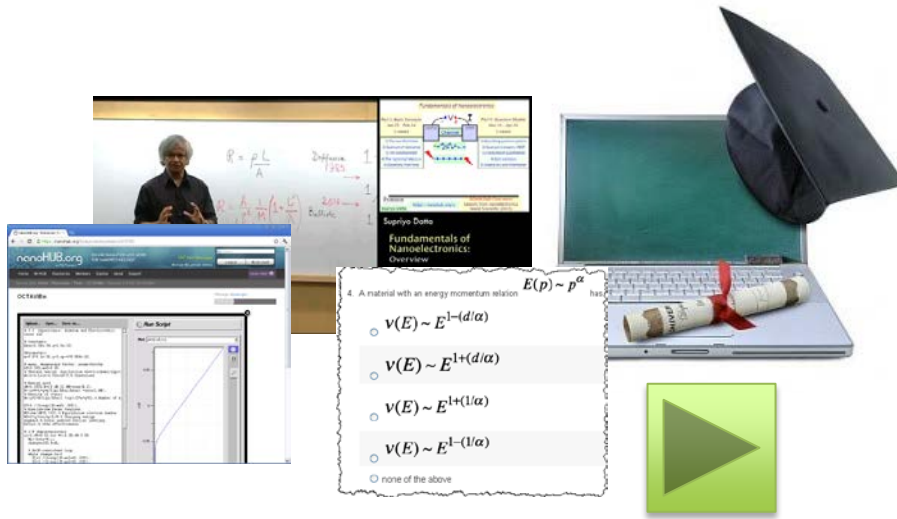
$R = \rho \frac{L}{A}$

Diffusive

$R = \frac{h}{q^2} \frac{1}{M} \left(1 + \frac{L}{\lambda}\right)$

Ballistic

Fundamentals of Nanoelectronics

Supriyo Datta

Fundamentals of Nanoelectronics: Overview

nanoHUB.org

OCTAVE

Run Script

4. A material with an energy momentum relation $E(p) \sim p^{\alpha}$ has

$\nu(E) \sim E^{1-(d/\alpha)}$

$\nu(E) \sim E^{1+(d/\alpha)}$

$\nu(E) \sim E^{1+(1/\alpha)}$

$\nu(E) \sim E^{1-(1/\alpha)}$

none of the above